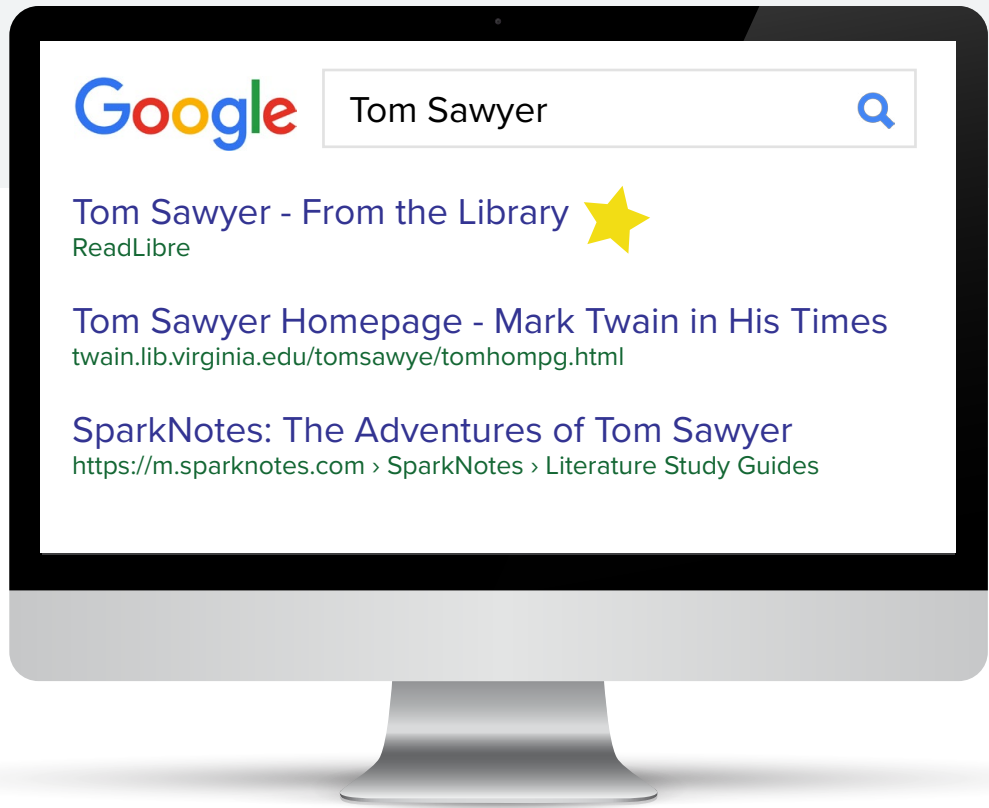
Google

Tom Sawyer

Tom Sawyer - From the Library
ReadLibre

Tom Sawyer Homepage - Mark Twain in His Times
twain.lib.virginia.edu/tomsawye/tomhompg.html

SparkNotes: The Adventures of Tom Sawyer
https://m.sparknotes.com › SparkNotes › Literature Study Guides